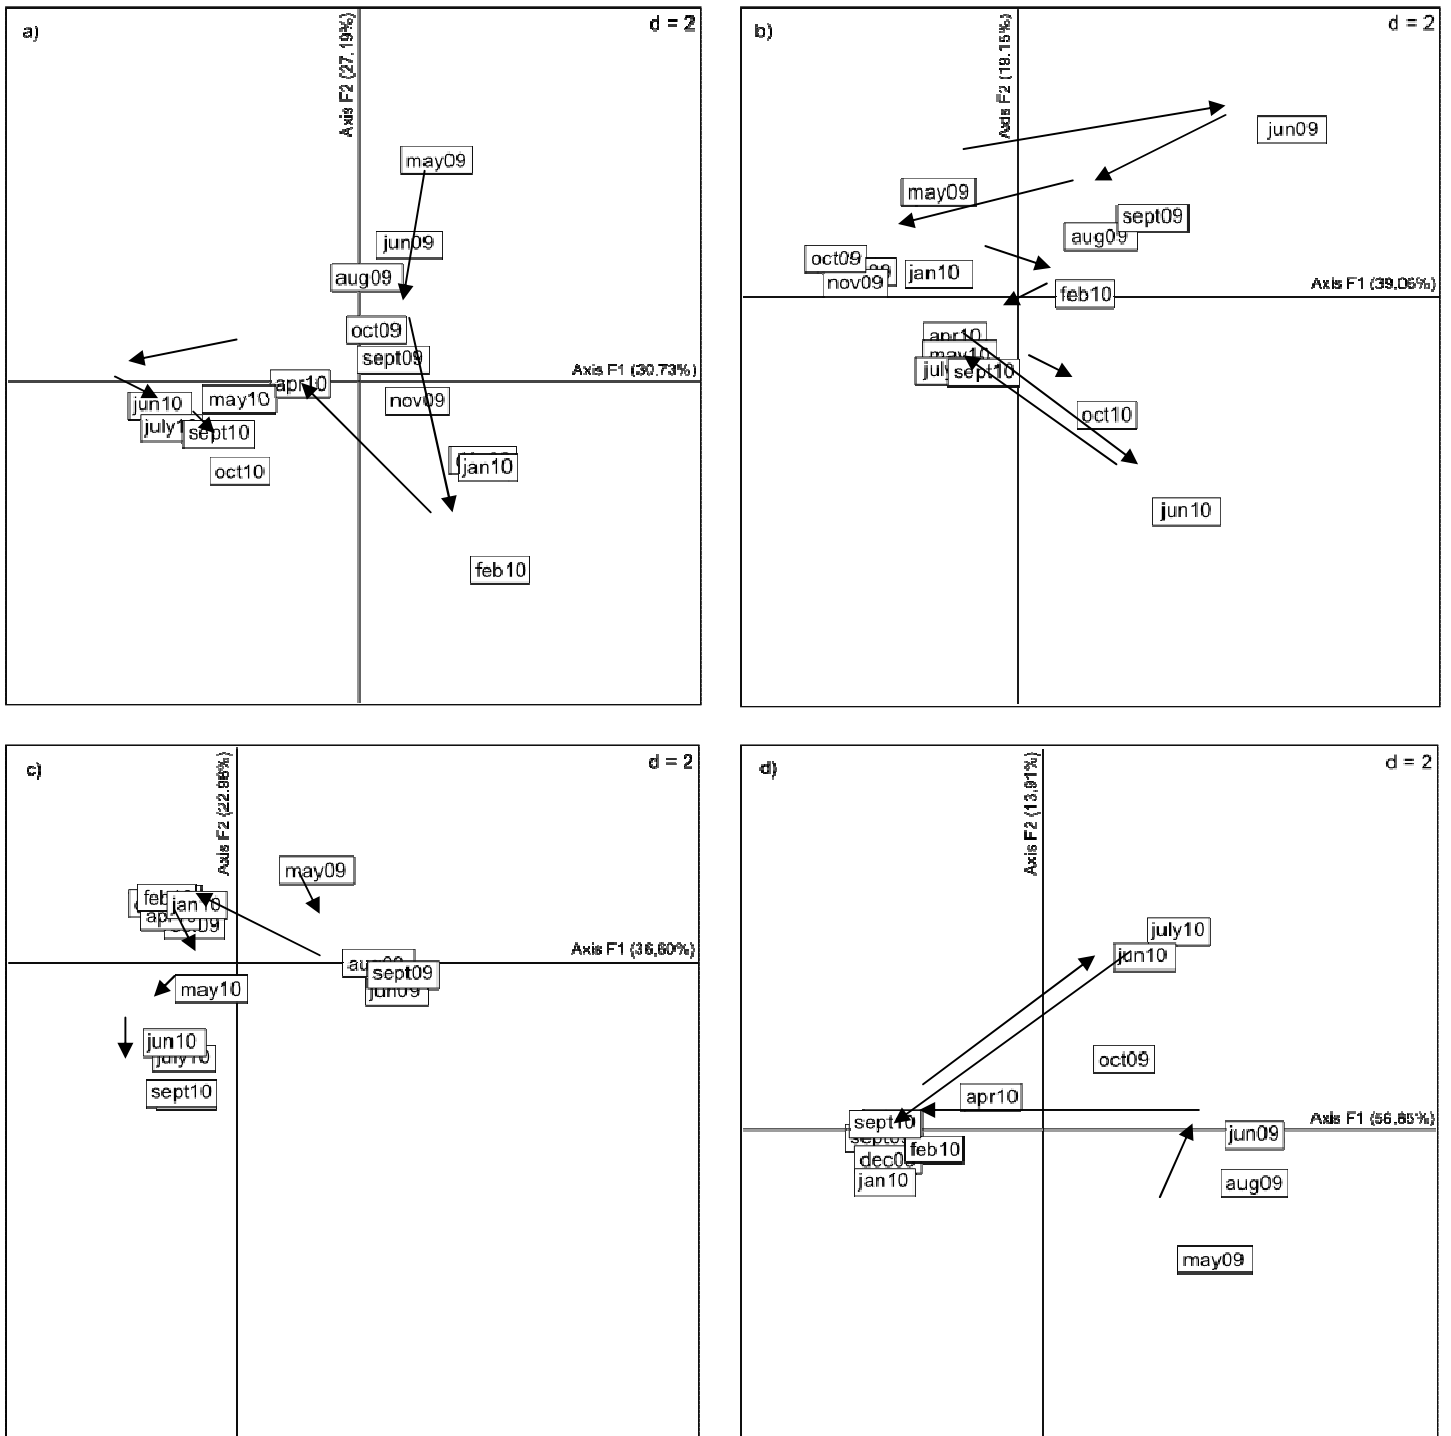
a)

d = 2

Axis F2 (27.19%)

may09

jun09

aug09

oct09

sept09

Axis F1 (30.73%)

apr10

nov09

jun10

may10

july1

sept10

jan10

oct10

feb10

b)

d = 2

Axis F2 (18.15%)

jun09

may09

sept09

aug09

oct09

jan10

nov09

Axis F1 (39,06%)

feb10

apr10

may10

july

sept10

oct10

jun10

c)

d = 2

Axis F2 (22,86%)

may09

feb

jan10

ap

09

Axis F1 (36,60%)

au

sept09

jun09

may10

jun10

july10

sept10

d)

d = 2

Axis F2 (13,91%)

july10

jun10

oct09

apr10

sept10

sept

feb10

dec0

jan10

Axis F1 (56,85%)

jun09

aug09

may09